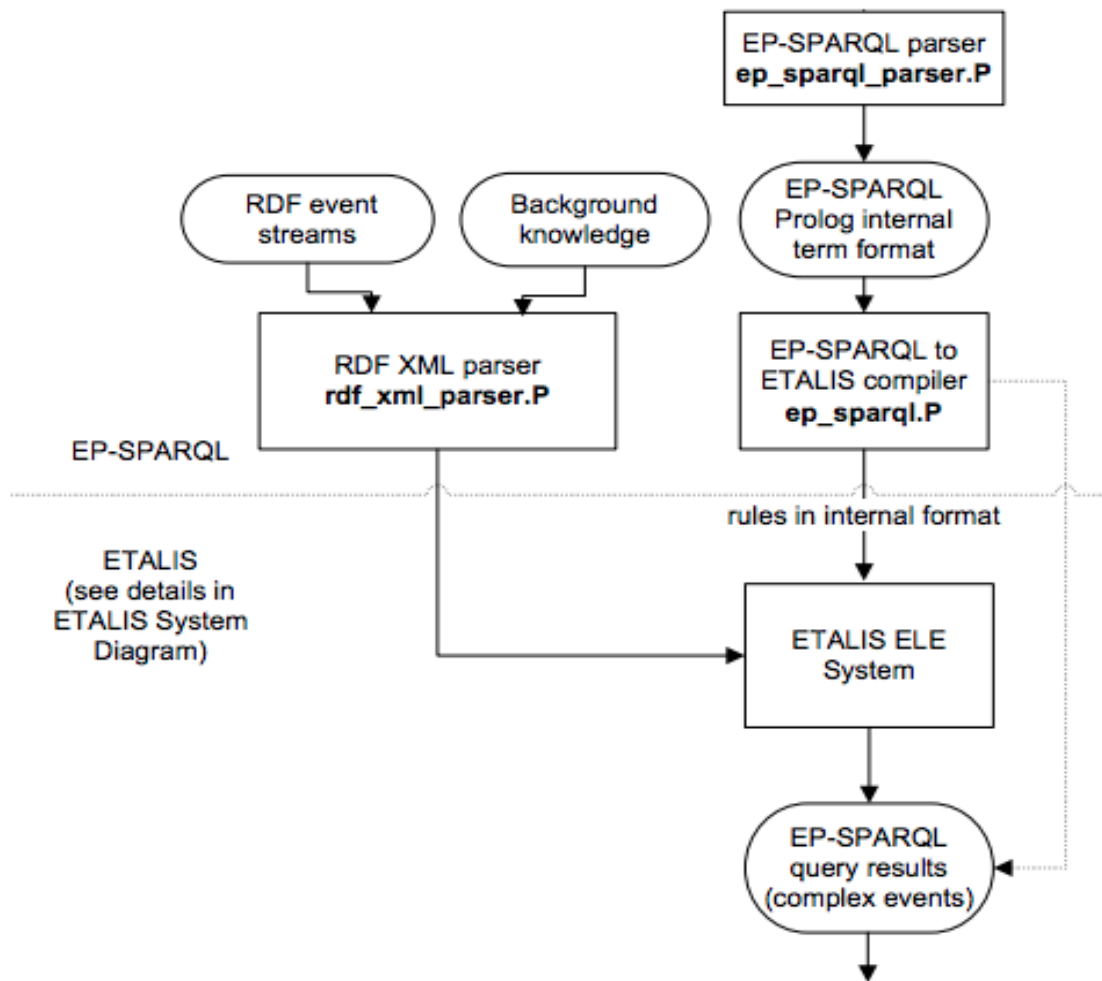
EP-SPARQL parser
**ep_sparql_parser.P**

RDF event streams

Background knowledge

EP-SPARQL Prolog internal term format

RDF XML parser
**rdf_xml_parser.P**

EP-SPARQL to ETALIS compiler
**ep_sparql.P**

EP-SPARQL

rules in internal format

ETALIS (see details in ETALIS System Diagram)

ETALIS ELE System

EP-SPARQL query results (complex events)